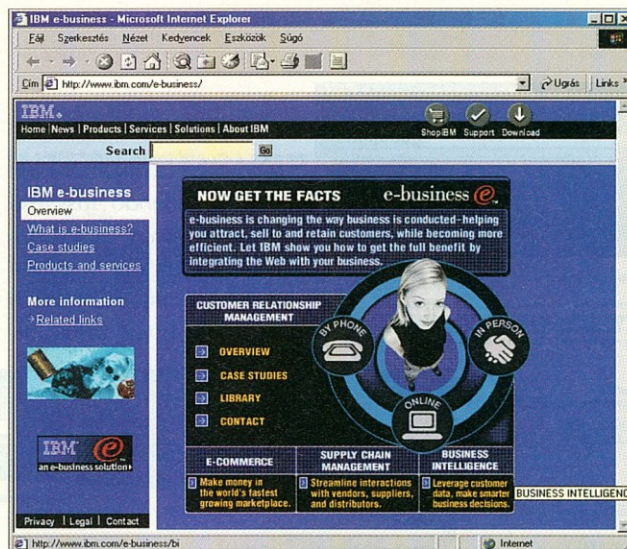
IBM e-business - Microsoft Internet Explorer

Fájl Szerkesztés Nézet Kedvencek Eszközök Súgó

Cím http://www.ibm.com/e-business/

Ugrás Links

IBM.

Home | News | Products | Services | Solutions | About IBM

ShopIBM Support Download

Search Go

IBM e-business

Overview

What is e-business?

Case studies

Products and services

More information

Related links

IBM an e-business solution

Privacy | Legal | Contact

NOW GET THE FACTS e-business

e-business is changing the way business is conducted–helping you attract, sell to and retain customers, while becoming more efficient. Let IBM show you how to get the full benefit by integrating the Web with your business.

CUSTOMER RELATIONSHIP MANAGEMENT

OVERVIEW

CASE STUDIES

LIBRARY

CONTACT

BY PHONE

IN PERSON

ONLINE

E-COMMERCE

Make money in the world's fastest growing marketplace.

SUPPLY CHAIN MANAGEMENT

Streamline interactions with vendors, suppliers, and distributors.

BUSINESS INTELLIGENCE

Leverage customer data, make smarter business decisions.

BUSINESS INTELLIGENC

http://www.ibm.com/e-business/bi

Internet